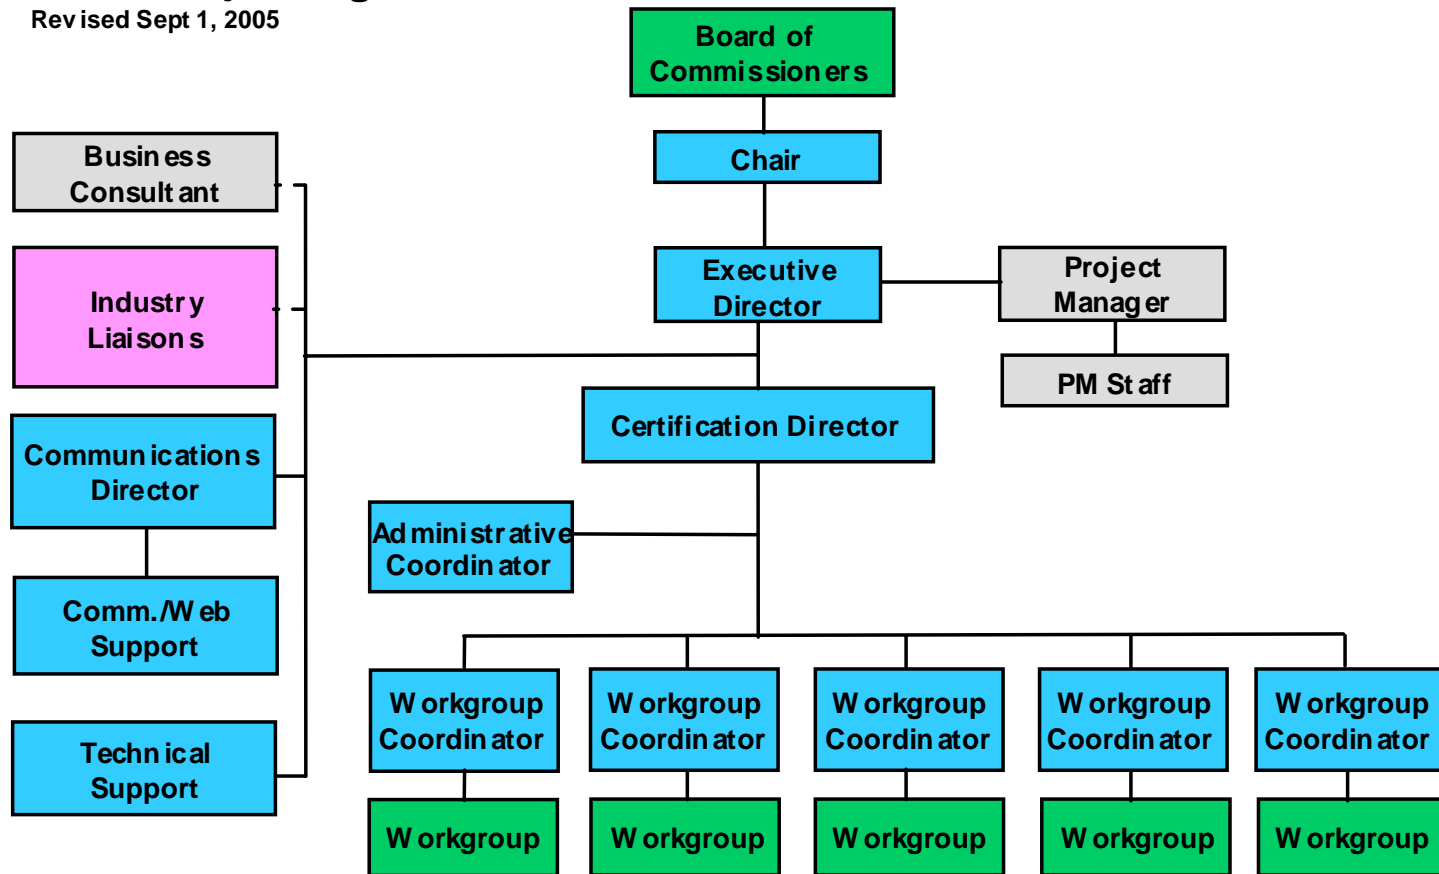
Revised Sept 1, 2005

Board of Commissioners

Chair

Executive Director

Project Manager

PM Staff

Business Consultant

Industry Liaisons

Communications Director

Comm./Web Support

Technical Support

Certification Director

Administrative Coordinator

Workgroup Coordinator

Workgroup Coordinator

Workgroup Coordinator

Workgroup Coordinator

Workgroup Coordinator

Workgroup

Workgroup

Workgroup

Workgroup

Workgroup